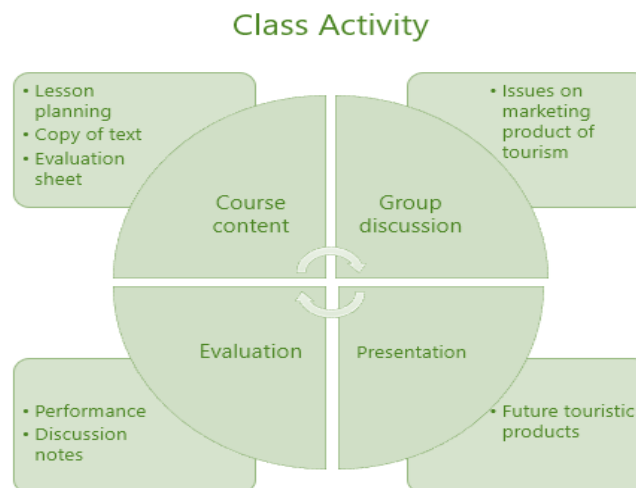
Class Activity

• Lesson planning
• Copy of text
• Evaluation sheet

• Issues on marketing product of tourism

Course content

Group discussion

Evaluation

Presentation

• Performance
• Discussion notes

• Future touristic products